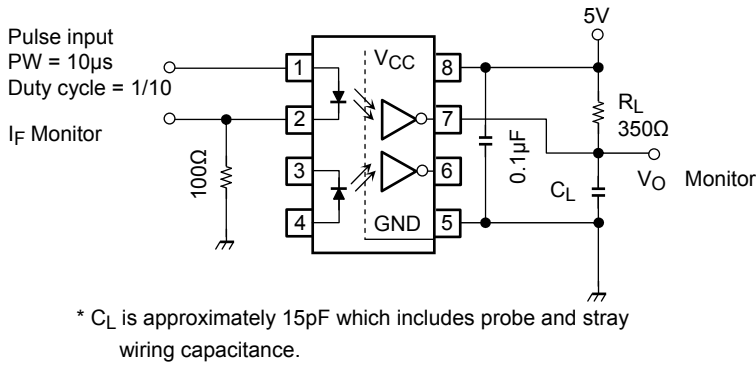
Pulse input
PW = 10μs
Duty cycle = 1/10

$I_F$ Monitor

100Ω

1
2
3
4

$V_{CC}$

GND

8
7
6
5

0.1μF

5V

$R_L$
350Ω

$C_L$

$V_O$ Monitor

* $C_L$ is approximately 15pF which includes probe and stray wiring capacitance.